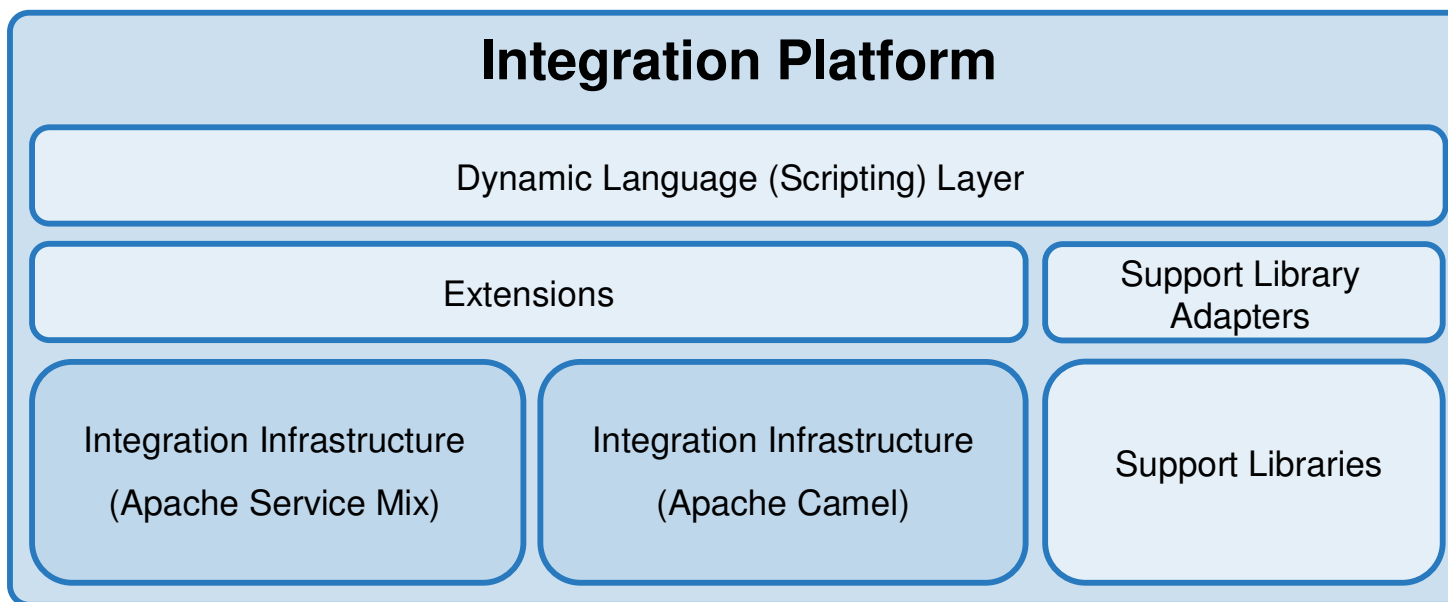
Integration Platform

Dynamic Language (Scripting) Layer

Extensions

Support Library Adapters

Integration Infrastructure (Apache Service Mix)

Integration Infrastructure (Apache Camel)

Support Libraries